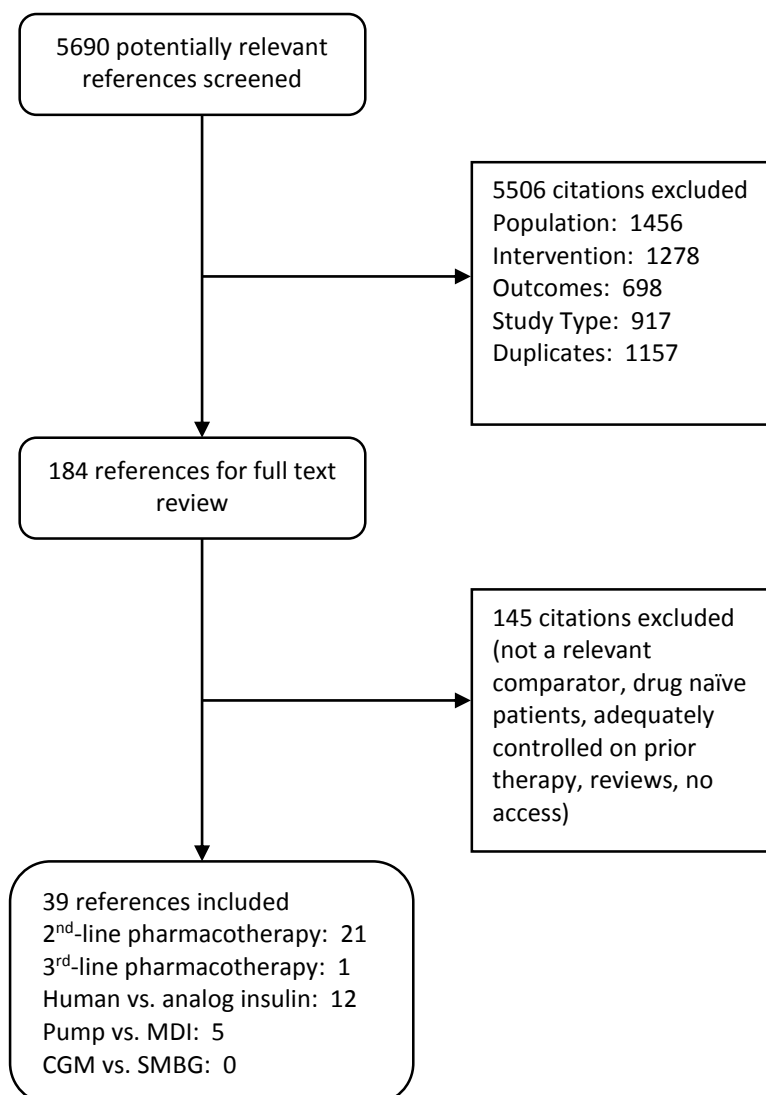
5690 potentially relevant references screened

5506 citations excluded
Population: 1456
Intervention: 1278
Outcomes: 698
Study Type: 917
Duplicates: 1157

184 references for full text review

145 citations excluded (not a relevant comparator, drug naïve patients, adequately controlled on prior therapy, reviews, no access)

39 references included
2$^{nd}$-line pharmacotherapy: 21
3$^{rd}$-line pharmacotherapy: 1
Human vs. analog insulin: 12
Pump vs. MDI: 5
CGM vs. SMBG: 0